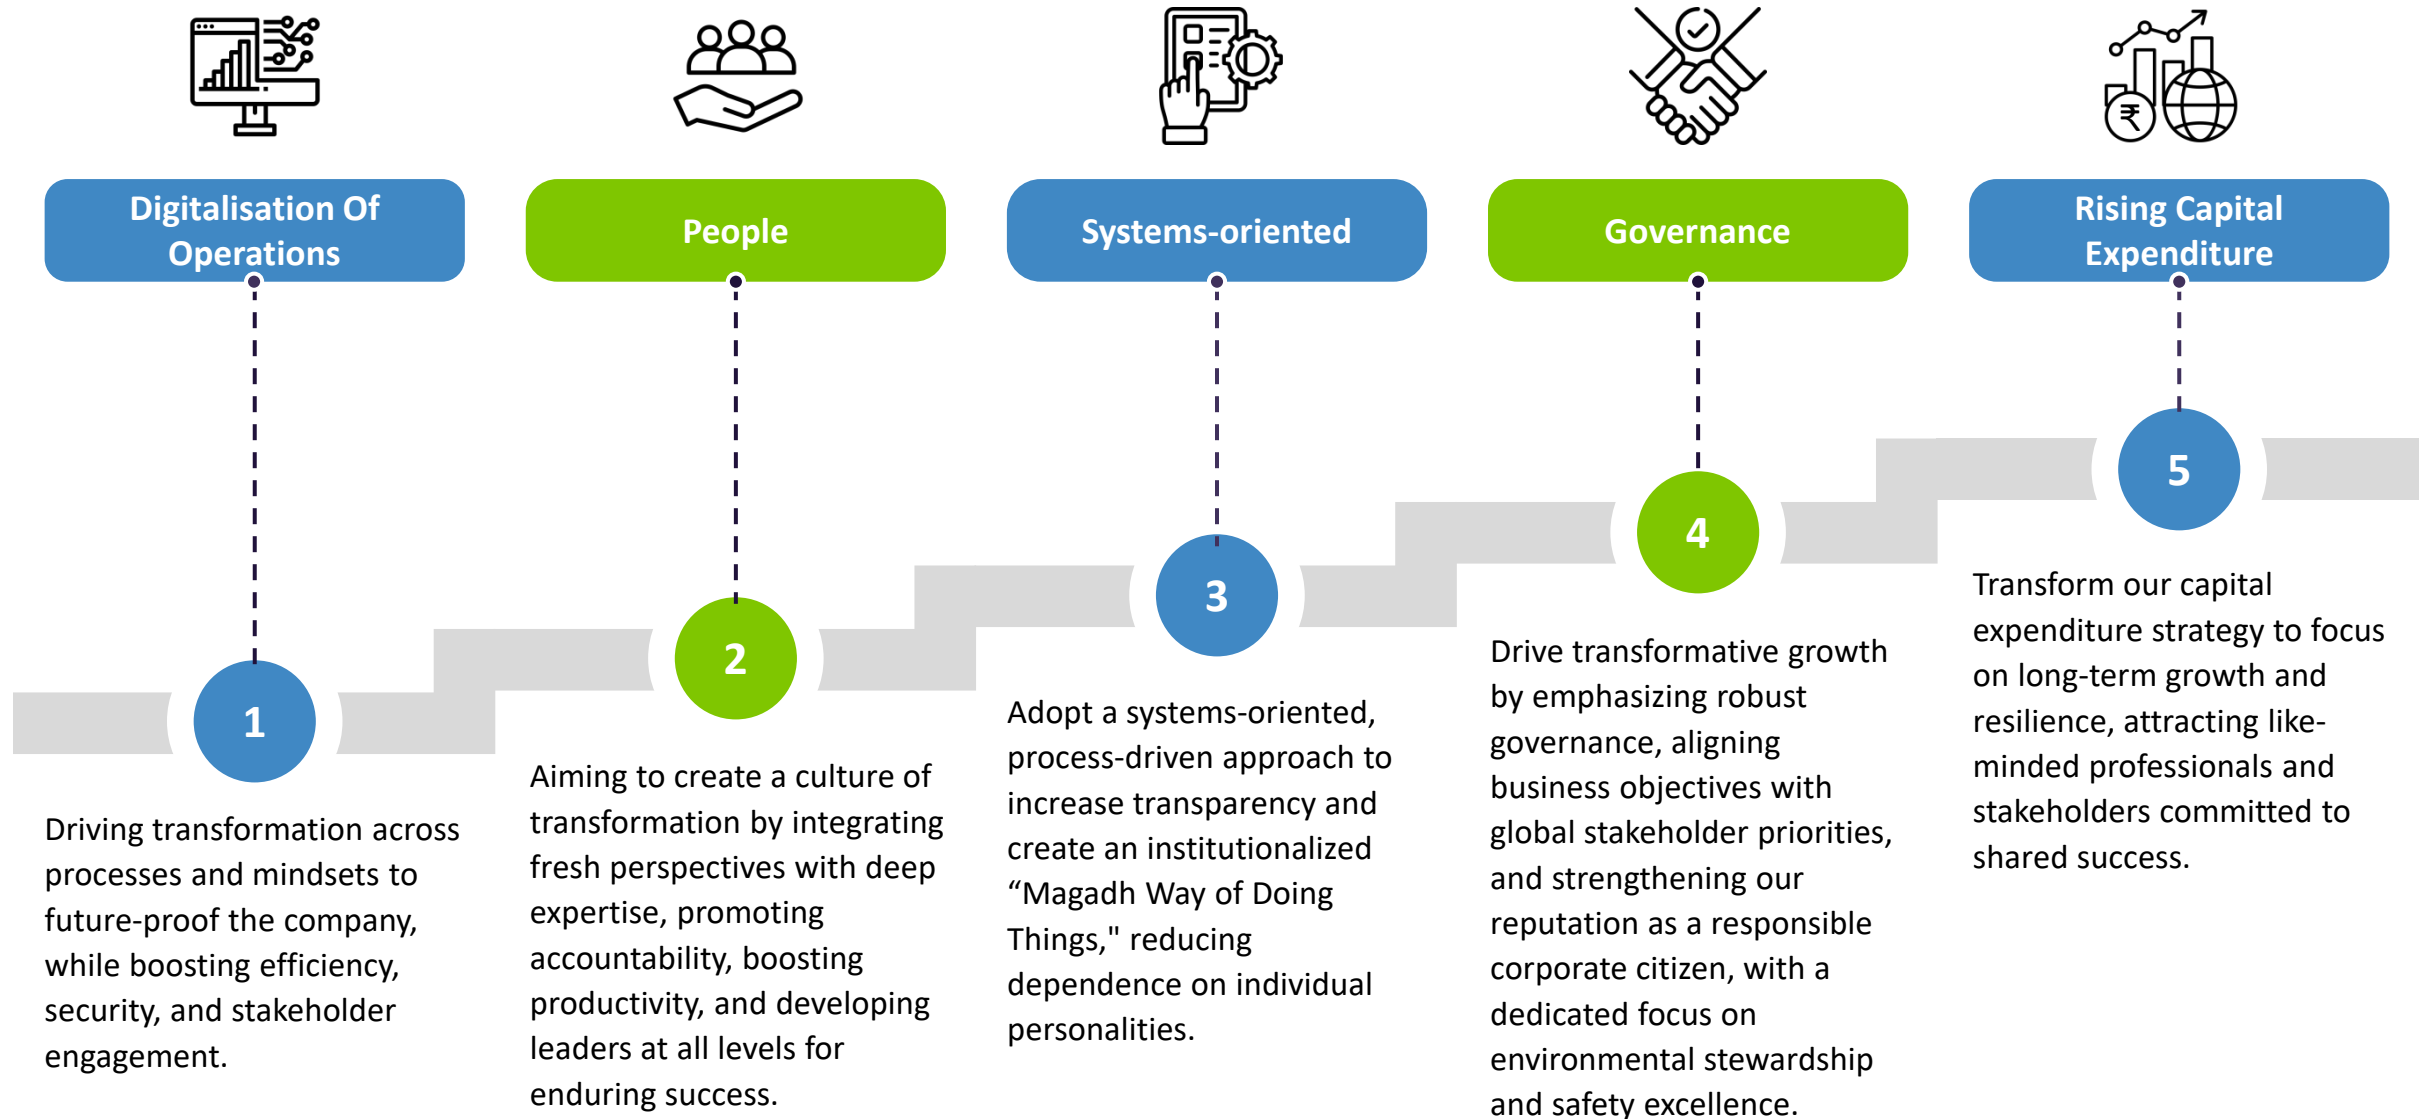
Digitalisation Of Operations

1

Driving transformation across processes and mindsets to future-proof the company, while boosting efficiency, security, and stakeholder engagement.

People

2

Aiming to create a culture of transformation by integrating fresh perspectives with deep expertise, promoting accountability, boosting productivity, and developing leaders at all levels for enduring success.

Systems-oriented

3

Adopt a systems-oriented, process-driven approach to increase transparency and create an institutionalized “Magadh Way of Doing Things," reducing dependence on individual personalities.

Governance

4

Drive transformative growth by emphasizing robust governance, aligning business objectives with global stakeholder priorities, and strengthening our reputation as a responsible corporate citizen, with a dedicated focus on environmental stewardship and safety excellence.

Rising Capital Expenditure

5

Transform our capital expenditure strategy to focus on long-term growth and resilience, attracting like-minded professionals and stakeholders committed to shared success.